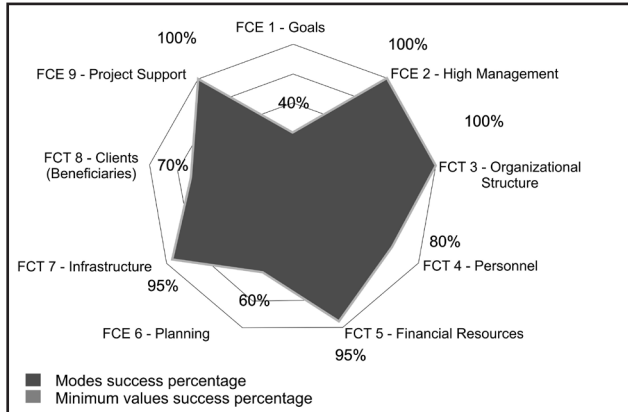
FCE 1 - Goals

100%

100%

FCE 9 - Project Support

FCE 2 - High Management

40%

100%

FCT 8 - Clients (Beneficiaries)

70%

FCT 3 - Organizational Structure

80%

FCT 7 - Infrastructure

FCT 4 - Personnel

95%

60%

FCE 6 - Planning

FCT 5 - Financial Resources

95%

Modes success percentage
Minimum values success percentage